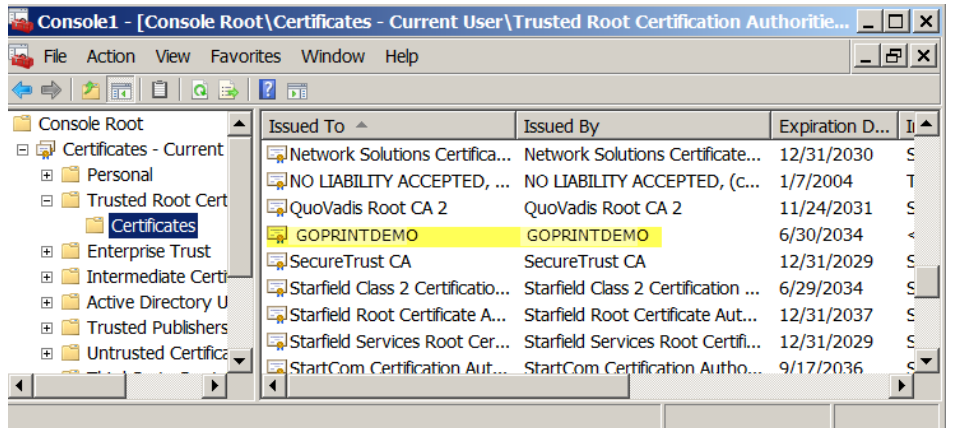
Console1 - [Console Root\Certificates - Current User\Trusted Root Certification Authoritie...

File Action View Favorites Window Help

Console Root
Certificates - Current
Personal
Trusted Root Cert
Certificates
Enterprise Trust
Intermediate Certi
Active Directory U
Trusted Publishers
Untrusted Certifica

| Issued To | Issued By | Expiration D... | I |
|---|---|---|---|
| Network Solutions Certifica... | Network Solutions Certificate... | 12/31/2030 | S |
| NO LIABILITY ACCEPTED, ... | NO LIABILITY ACCEPTED, (c... | 1/7/2004 | T |
| QuoVadis Root CA 2 | QuoVadis Root CA 2 | 11/24/2031 | S |
| GOPRINTDEMO | GOPRINTDEMO | 6/30/2034 | < |
| SecureTrust CA | SecureTrust CA | 12/31/2029 | S |
| Starfield Class 2 Certificatio... | Starfield Class 2 Certification ... | 6/29/2034 | S |
| Starfield Root Certificate A... | Starfield Root Certificate Aut... | 12/31/2037 | S |
| Starfield Services Root Cer... | Starfield Services Root Certifi... | 12/31/2029 | S |
| StartCom Certification Aut... | StartCom Certification Autho... | 9/17/2036 | S |